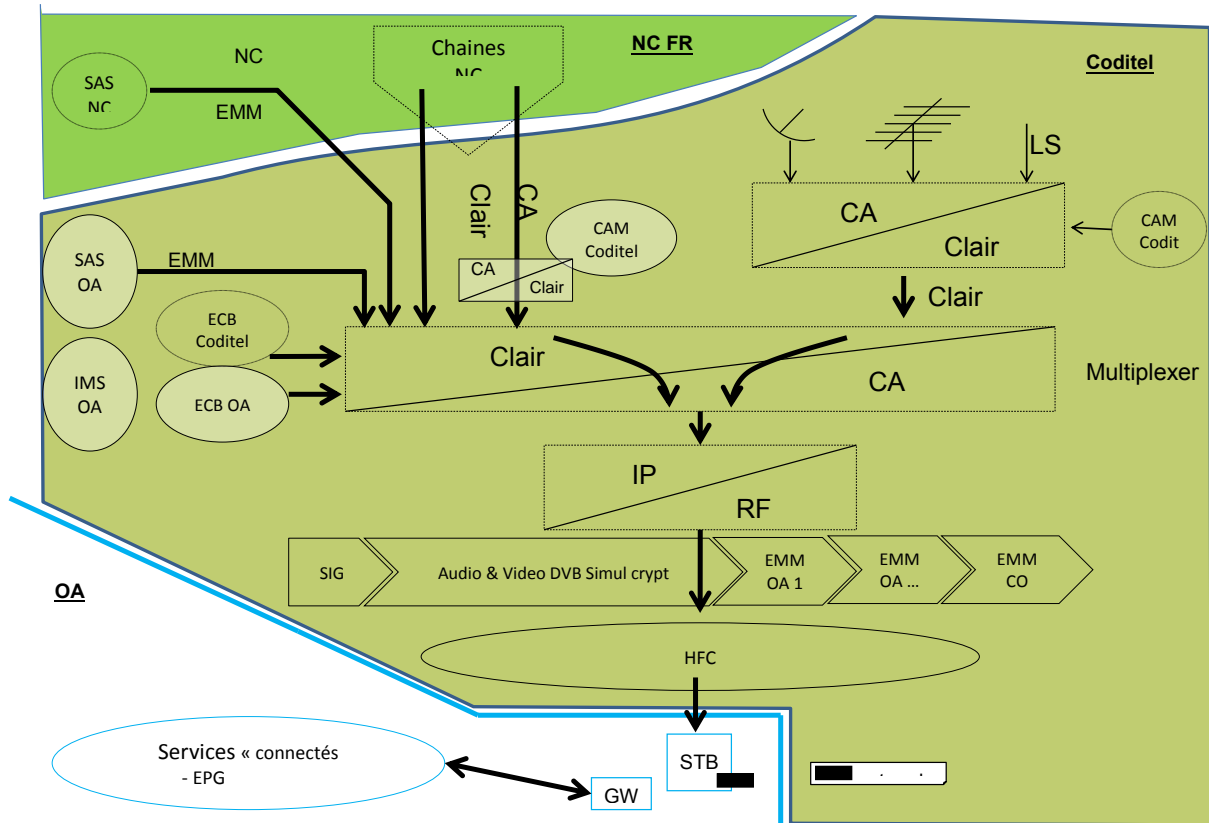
NC

SAS NC

EMM

Chaines NC

NC FR

Coditel

Clair

CA

CAM Coditel

LS

CA

Clair

CAM Codit

SAS OA

EMM

CA

Clair

ECB Coditel

Clair

IMS OA

ECB OA

Clair

CA

Multiplexer

IP

RF

SIG

Audio & Video DVB Simul crypt

EMM OA 1

EMM OA …

EMM CO

OA

HFC

STB

Services « connectés
- EPG

GW